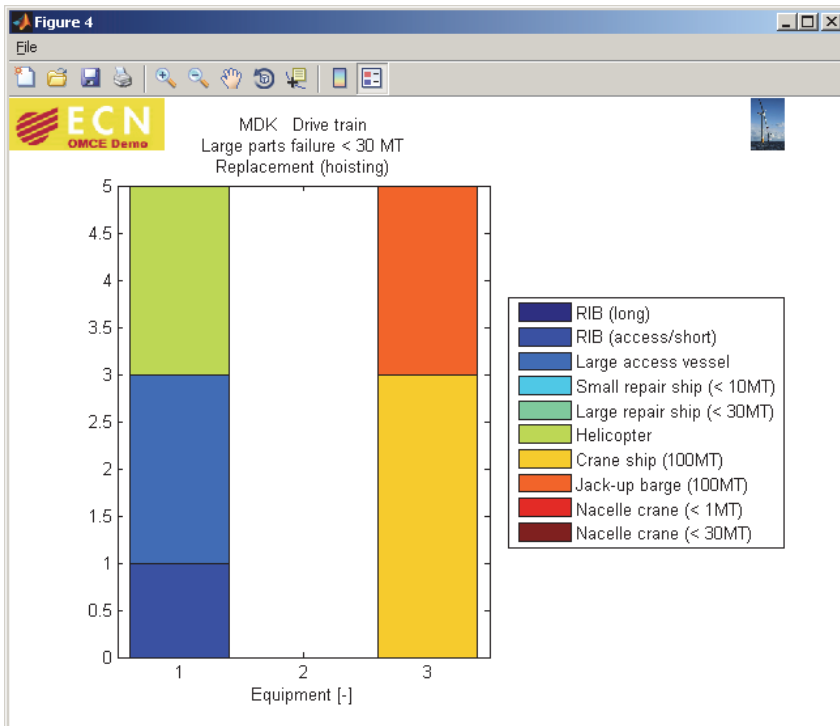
Figure 4

File

ECN
OMCE Demo

MDK Drive train
Large parts failure < 30 MT
Replacement (hoisting)

5
4.5
4
3.5
3
2.5
2
1.5
1
0.5
0

1 2 3
Equipment [-]

RIB (long)
RIB (access/short)
Large access vessel
Small repair ship (< 10MT)
Large repair ship (< 30MT)
Helicopter
Crane ship (100MT)
Jack-up barge (100MT)
Nacelle crane (< 1MT)
Nacelle crane (< 30MT)